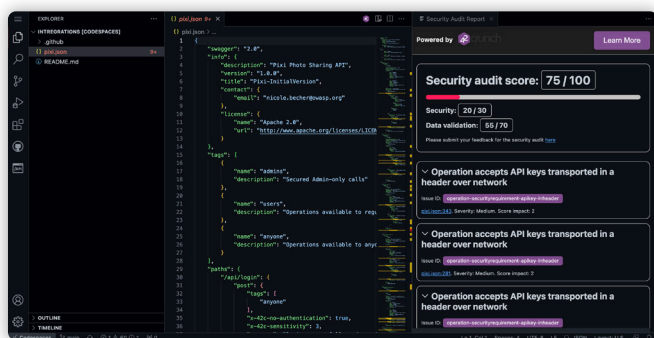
EXPLORER
INTEGRATIONS [CODESPACES]
> .github
{} pixi.json 9+
README.md

{} pixi.json 9+ ×
{} pixi.json > ...

1 {
2 "swagger": "2.0",
3 "info": {
4 "description": "Pixi Photo Sharing API",
5 "version": "1.0.0",
6 "title": "Pixi-InitialVersion",
7 "contact": {
8 "email": "nicole.becher@owasp.org"
9 },
10 "license": {
11 "name": "Apache 2.0",
12 "url": "http://www.apache.org/licenses/LICEN
13 }
14 },
15 "tags": [
16 {
17 "name": "admins",
18 "description": "Secured Admin-only calls"
19 },
20 {
21 "name": "users",
22 "description": "Operations available to regu
23 },
24 {
25 "name": "anyone",
26 "description": "Operations available to anyo
27 }
28 ],
29 "paths": {
30 "/api/login": {
31 "post": {
32 "tags": [
33 "anyone"
34 ],
35 "x-42c-no-authentication": true,
36 "x-42c-sensitivity": 3,

Security Audit Report ×

Powered by 42Crunch

Learn More

Security audit score: 75 / 100

Security: 20 / 30

Data validation: 55 / 70

Please submit your feedback for the security audit here

Operation accepts API keys transported in a header over network

Issue ID: operation-securityrequirement-apikey-inheader

pixi.json:24, Severity: Medium, Score impact: 2

Operation accepts API keys transported in a header over network

Issue ID: operation-securityrequirement-apikey-inheader

pixi.json:36, Severity: Medium, Score impact: 2

Operation accepts API keys transported in a header over network

Issue ID: operation-securityrequirement-apikey-inheader

> OUTLINE
> TIMELINE
Codespaces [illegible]